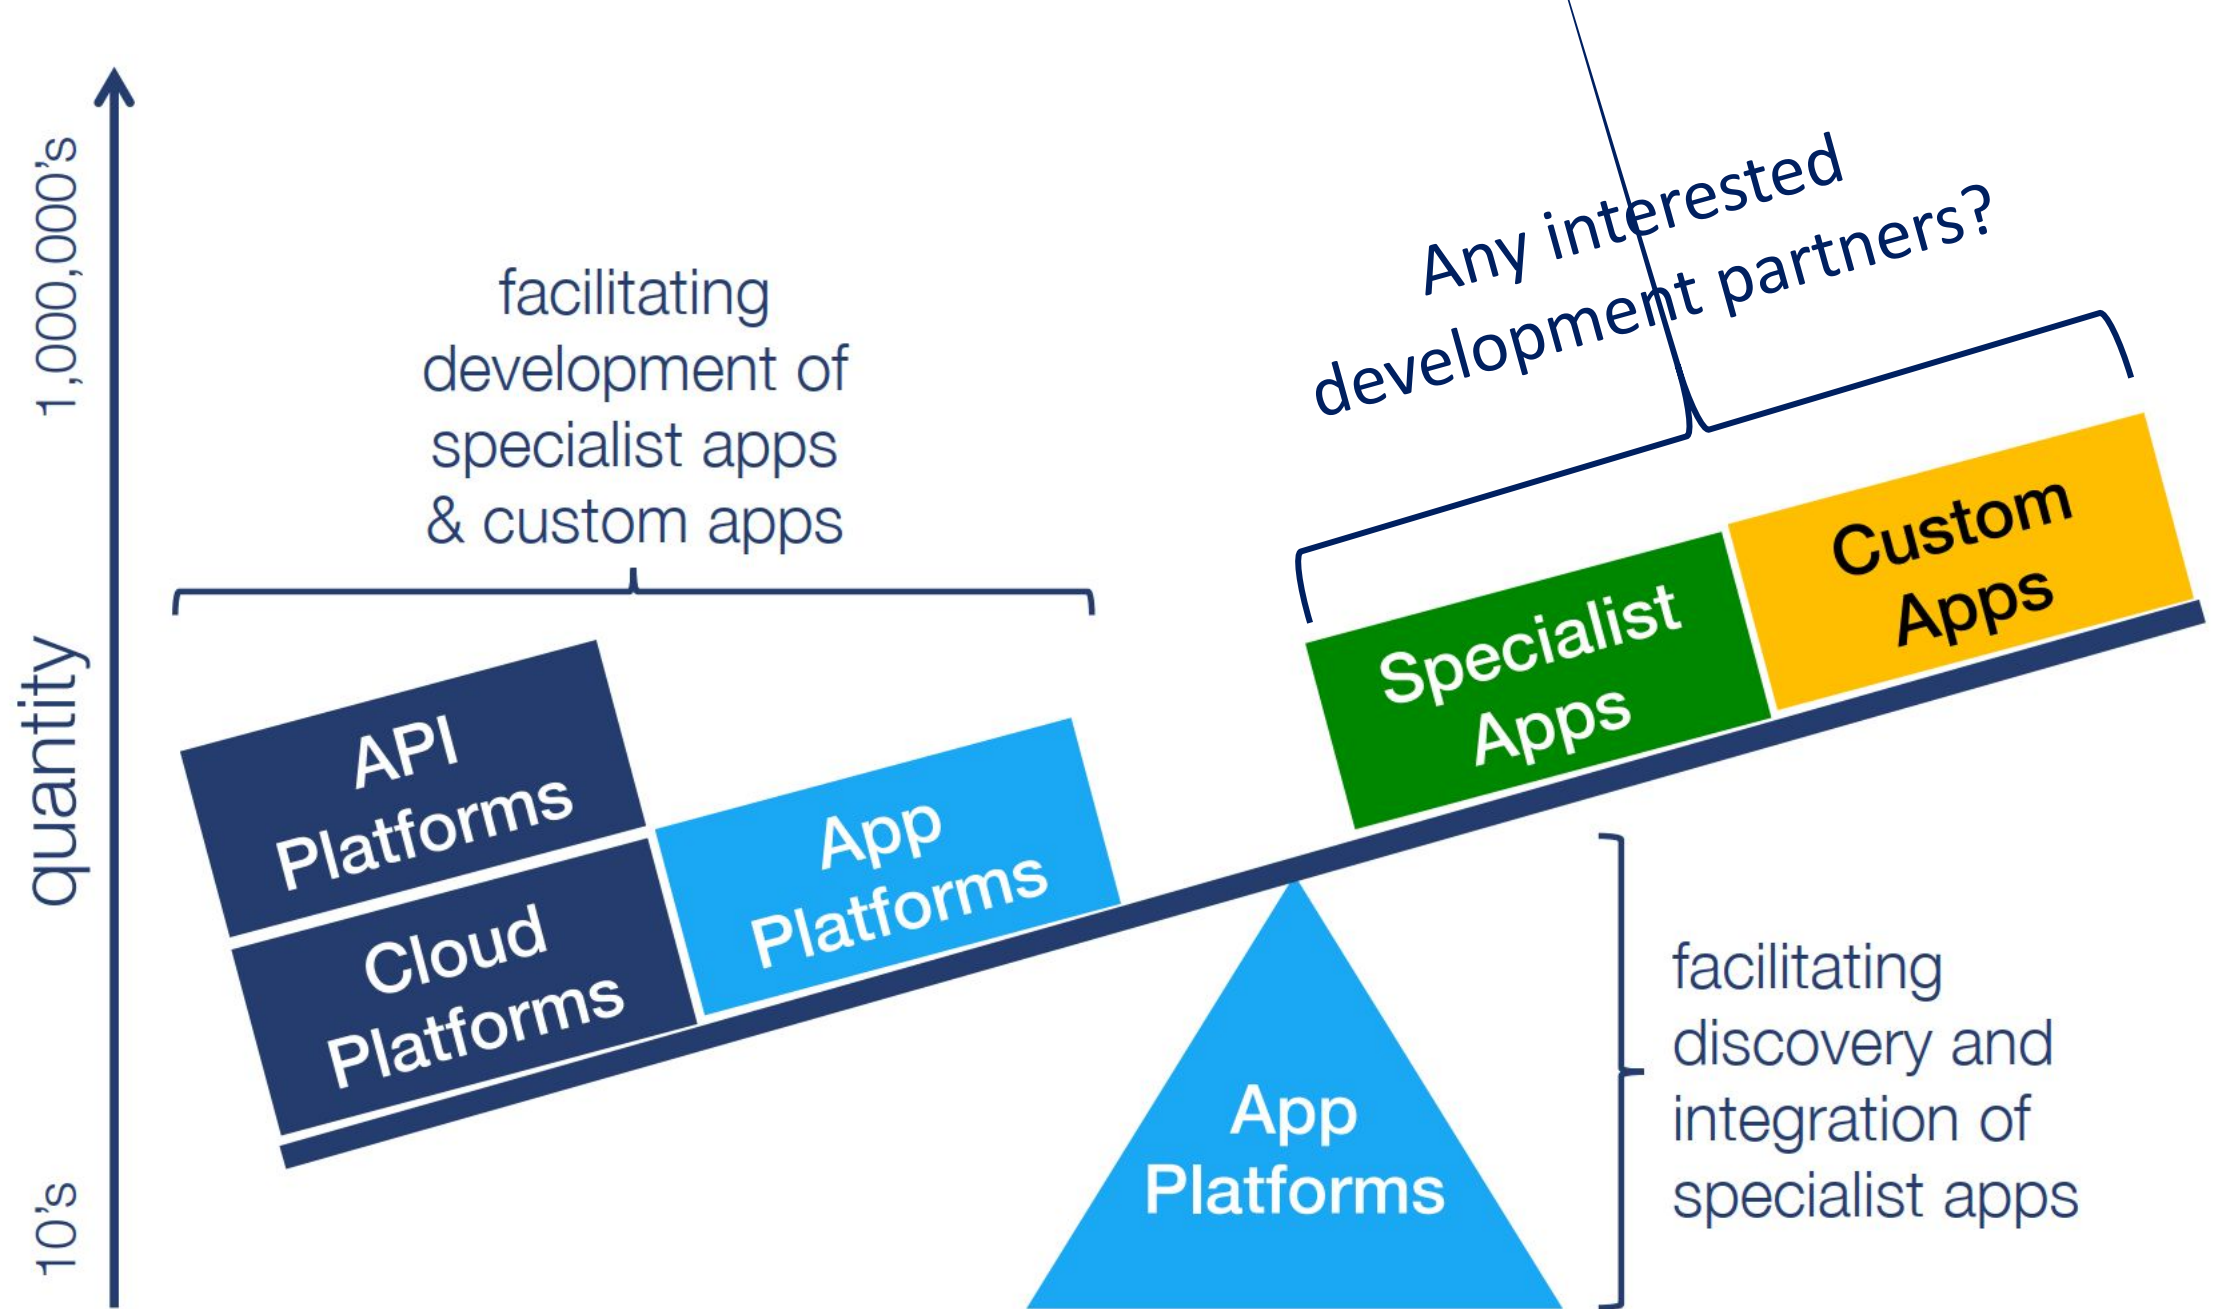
1,000,000's

quantity

10's

facilitating development of specialist apps & custom apps

Any interested development partners?

API Platforms

Cloud Platforms

App Platforms

Specialist Apps

Custom Apps

App Platforms

facilitating discovery and integration of specialist apps